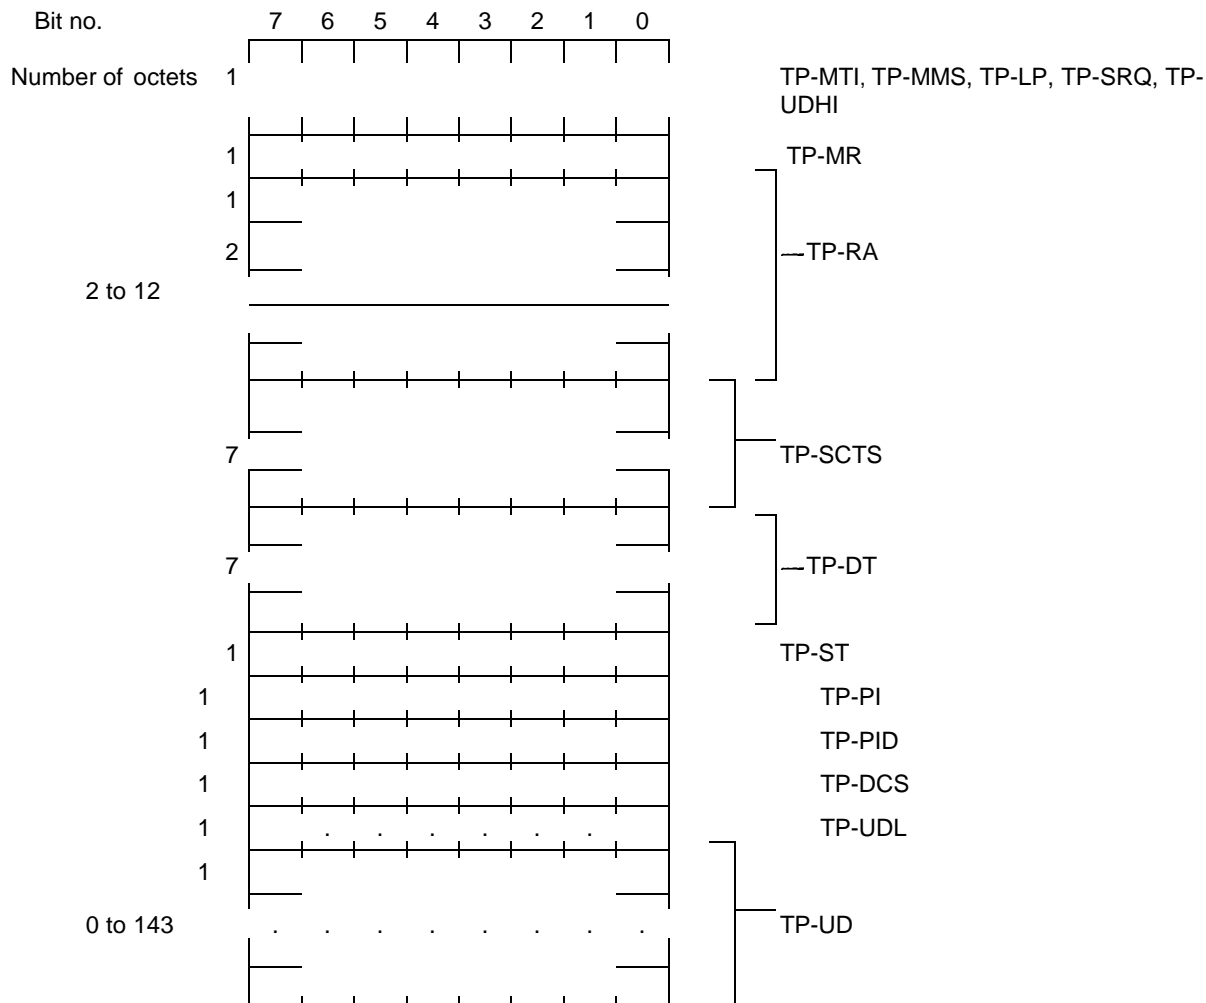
Bit no. 7 6 5 4 3 2 1 0

Number of octets 1 TP-MTI, TP-MMS, TP-LP, TP-SRQ, TP-UDHI

1 TP-MR

1

2 TP-RA

2 to 12

7 TP-SCTS

7 TP-DT

1 TP-ST

1 TP-PI

1 TP-PID

1 TP-DCS

1 . . . . . . TP-UDL

1

0 to 143 . . . . . . . . TP-UD